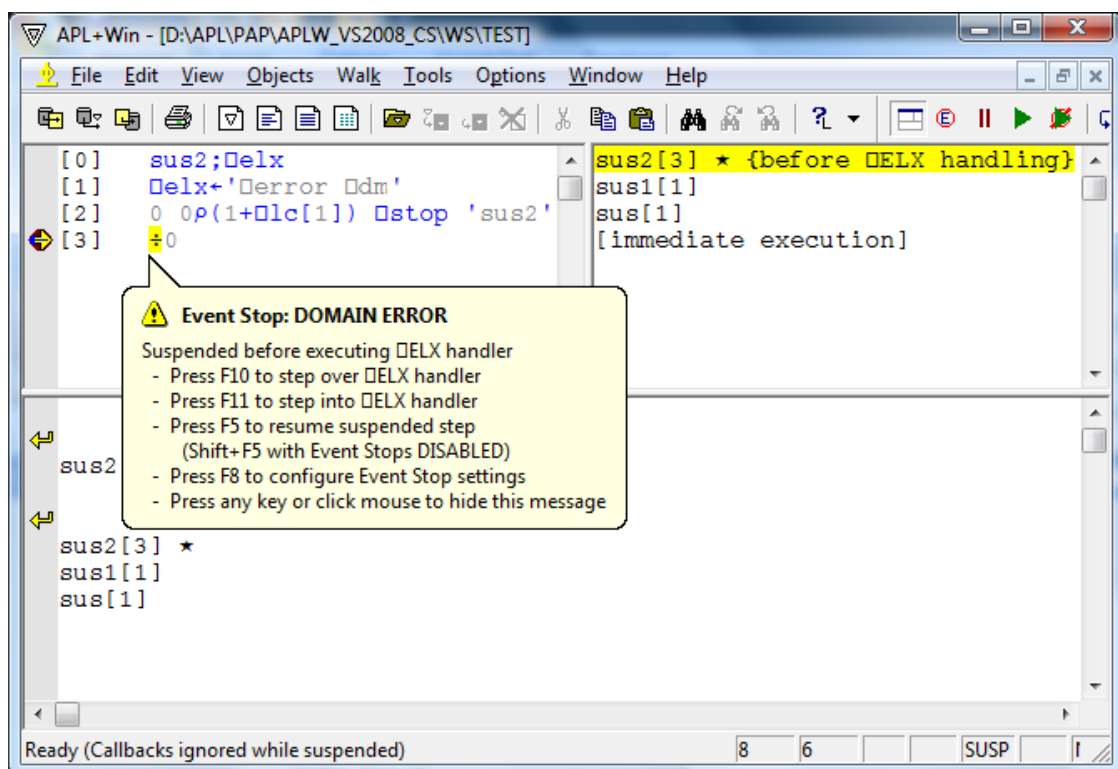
APL+Win - [D:\APL\PAP\APLW_VS2008_CS\WS\TEST]

File Edit View Objects Walk Tools Options Window Help

[0] sus2;⎕elx
[1] ⎕elx←'⎕error ⎕dm'
[2] 0 0⍴(1+⎕lc[1]) ⎕stop 'sus2'
[3] ÷0

sus2[3] ⋆ {before ⎕ELX handling}
sus1[1]
sus[1]
[immediate execution]

Event Stop: DOMAIN ERROR

Suspended before executing ⎕ELX handler
- Press F10 to step over ⎕ELX handler
- Press F11 to step into ⎕ELX handler
- Press F5 to resume suspended step
(Shift+F5 with Event Stops DISABLED)
- Press F8 to configure Event Stop settings
- Press any key or click mouse to hide this message

sus2

sus2[3] ⋆
sus1[1]
sus[1]

Ready (Callbacks ignored while suspended) | 8 | 6 | SUSP